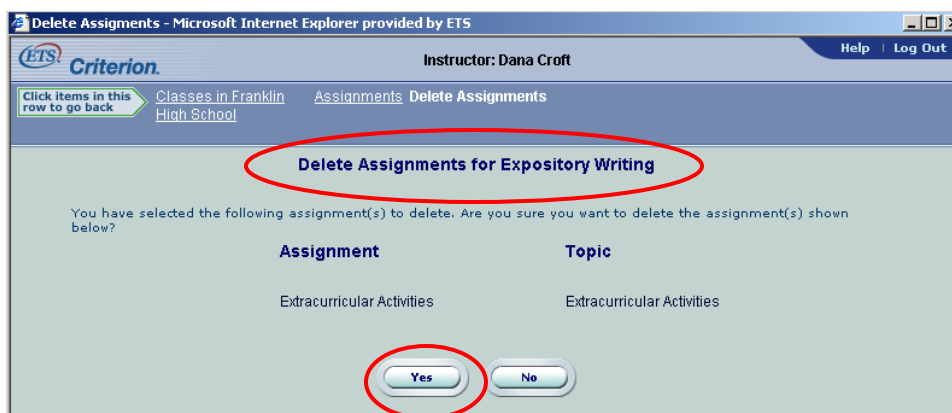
Delete Assigments - Microsoft Internet Explorer provided by ETS

ETS Criterion.

Instructor: Dana Croft

Help | Log Out

Click items in this row to go back

Classes in Franklin High School

Assignments Delete Assignments

Delete Assignments for Expository Writing

You have selected the following assignment(s) to delete. Are you sure you want to delete the assignment(s) shown below?

| Assignment | Topic |
|---|---|
| Extracurricular Activities | Extracurricular Activities |

Yes

No